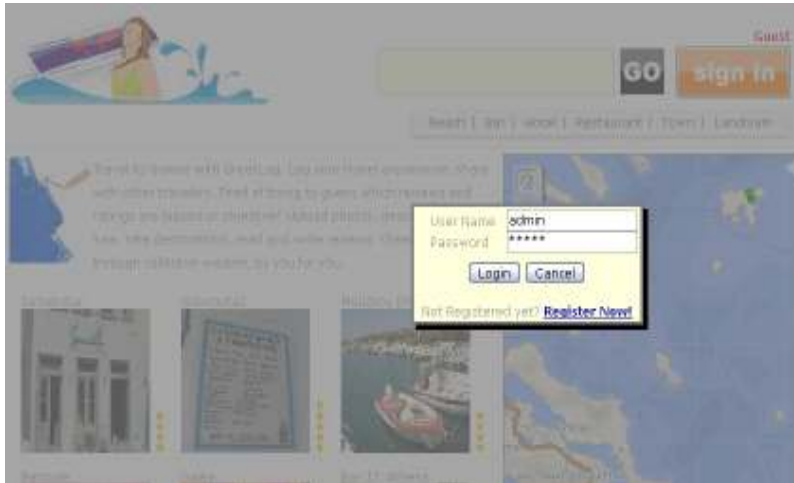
Guest

GO

sign in

Beach | Inn | Hotel | Restaurant | Town | Landmark

Travel to Greece with GreekLog. Log your travel experiences, share with other travelers. Find it fun to guess which names and ratings are based on strangers' upload photos. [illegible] Also, take destinations, read and write reviews. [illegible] through collective wisdom, by you for you.

User Name admin

Password *****

Login Cancel

Not Registered yet? Register Now!